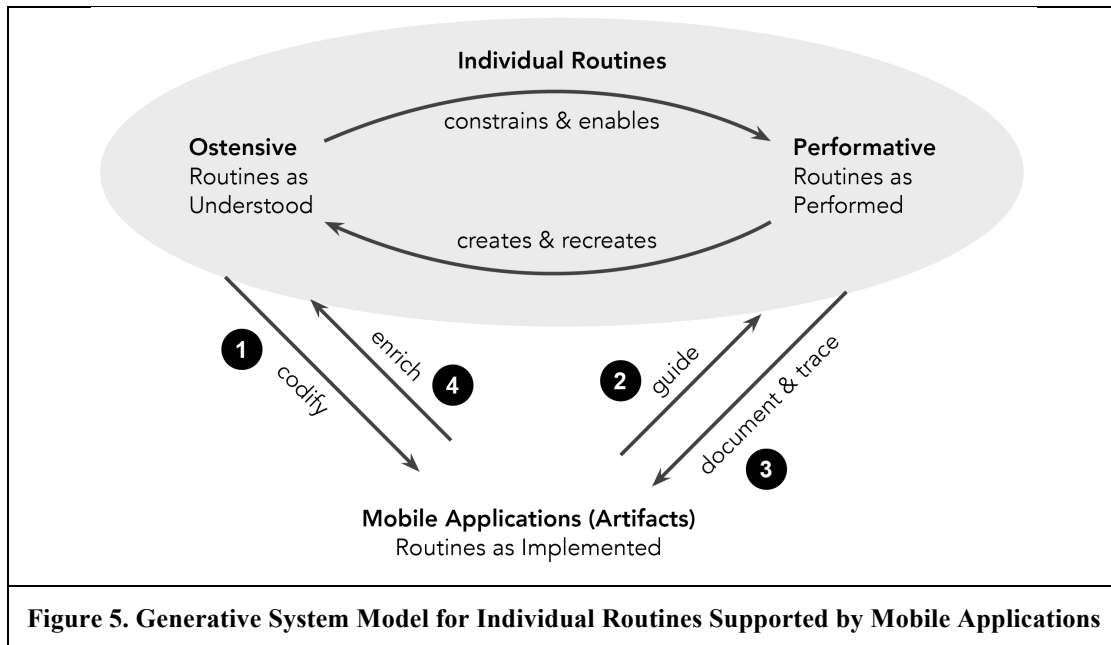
Individual Routines

Ostensive
Routines as Understood

constrains & enables

Performative
Routines as Performed

creates & recreates

1 codify

enrich 4

2 guide

document & trace 3

Mobile Applications (Artifacts)
Routines as Implemented

Figure 5. Generative System Model for Individual Routines Supported by Mobile Applications